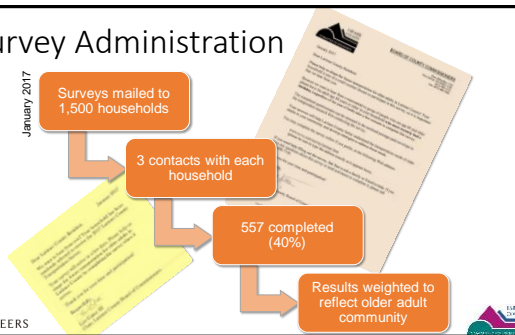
urvey Administration

January 2017

Surveys mailed to 1,500 households

3 contacts with each household

557 completed (40%)

Results weighted to reflect older adult community

BOARD OF COUNTY COMMISSIONERS

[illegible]

EERS